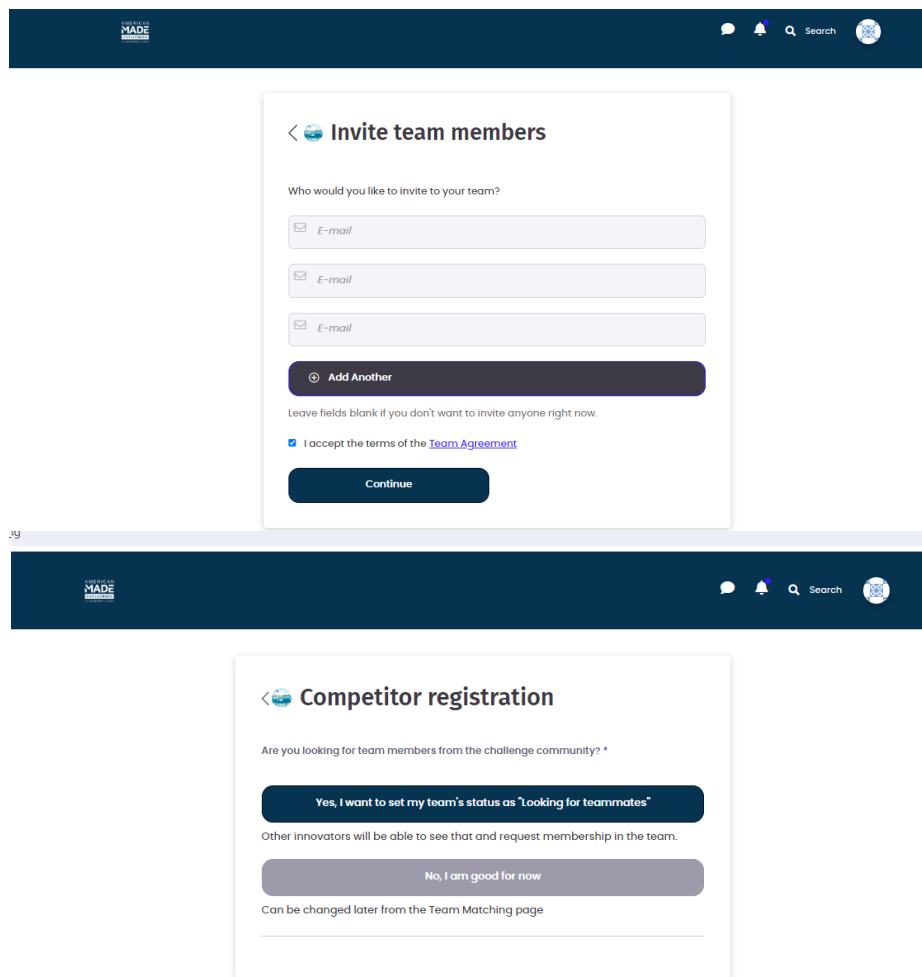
AMERICAN MADE

Search

< Invite team members

Who would you like to invite to your team?

E-mail

E-mail

E-mail

Add Another

Leave fields blank if you don't want to invite anyone right now.

I accept the terms of the Team Agreement

Continue

.ig

AMERICAN MADE

Search

< Competitor registration

Are you looking for team members from the challenge community? *

Yes, I want to set my team's status as "Looking for teammates"

Other innovators will be able to see that and request membership in the team.

No, I am good for now

Can be changed later from the Team Matching page